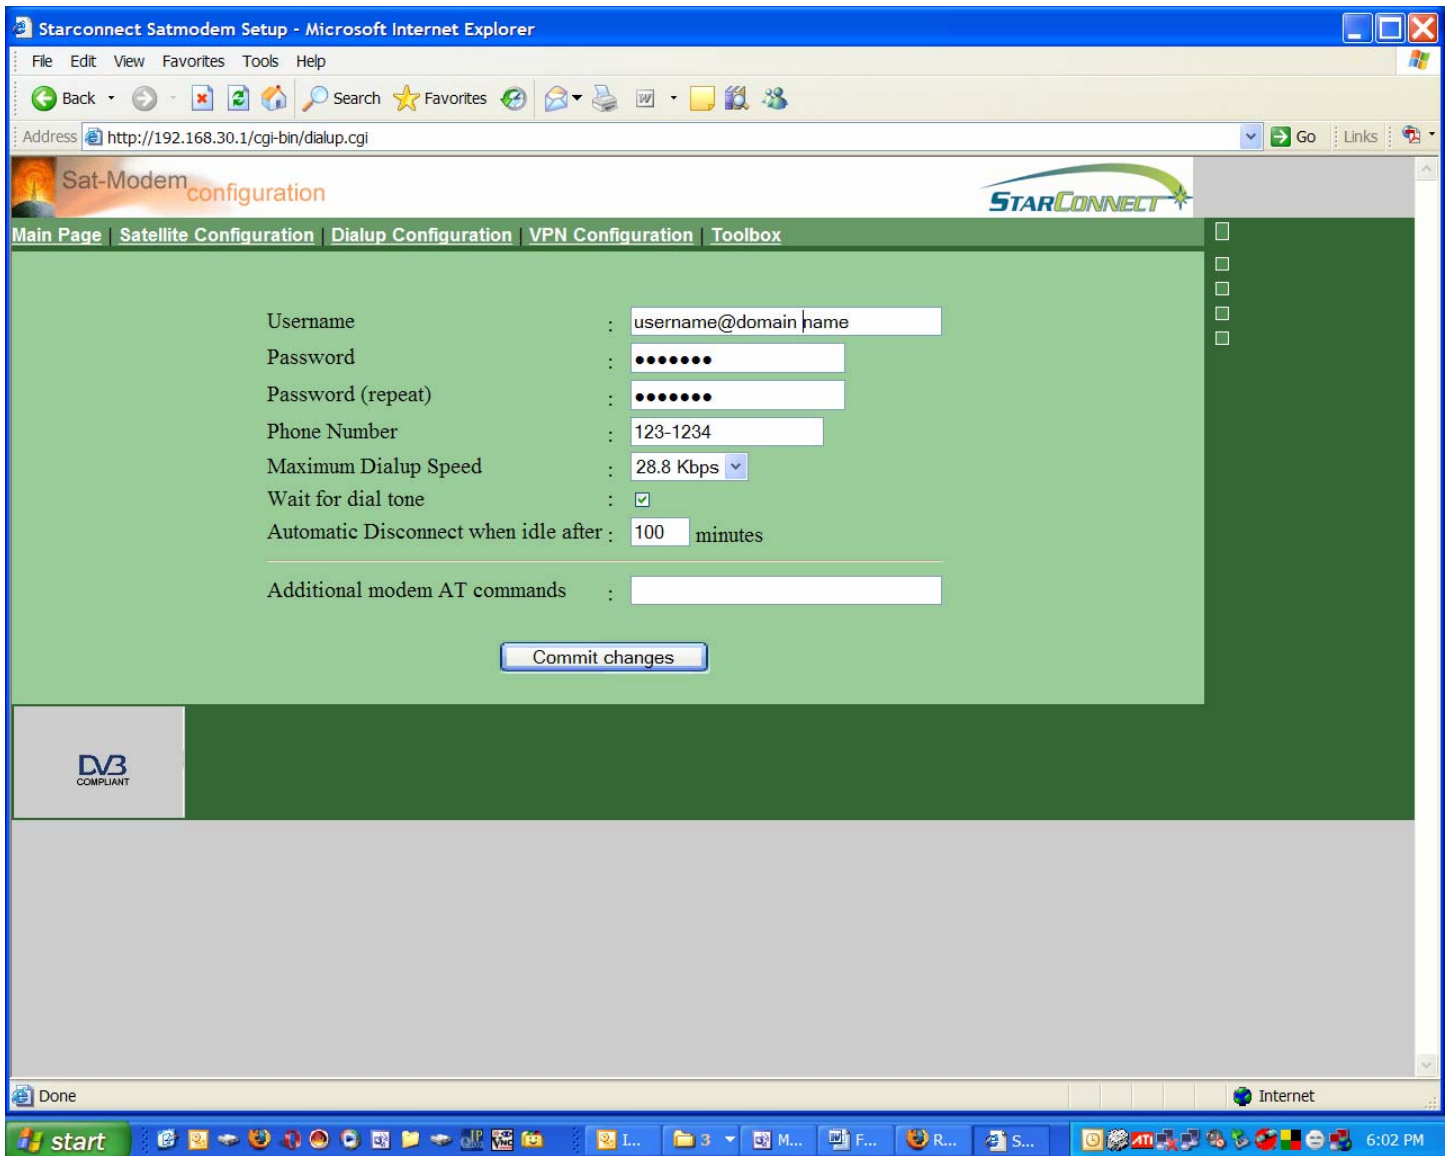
Starconnect Satmodem Setup - Microsoft Internet Explorer

File Edit View Favorites Tools Help

Back Search Favorites

Address http://192.168.30.1/cgi-bin/dialup.cgi Go Links

Sat-Modem configuration

STARCONNECT

Main Page | Satellite Configuration | Dialup Configuration | VPN Configuration | Toolbox

| | | |
|---|---|---|
| Username | : | username@domain name |
| Password | : | ••••••• |
| Password (repeat) | : | ••••••• |
| Phone Number | : | 123-1234 |
| Maximum Dialup Speed | : | 28.8 Kbps |
| Wait for dial tone | : | ☑ |
| Automatic Disconnect when idle after | : | 100 minutes |
| Additional modem AT commands | : | |

Commit changes

DVB COMPLIANT

Done

Internet

start

L... 3 M... F... R... S...

6:02 PM